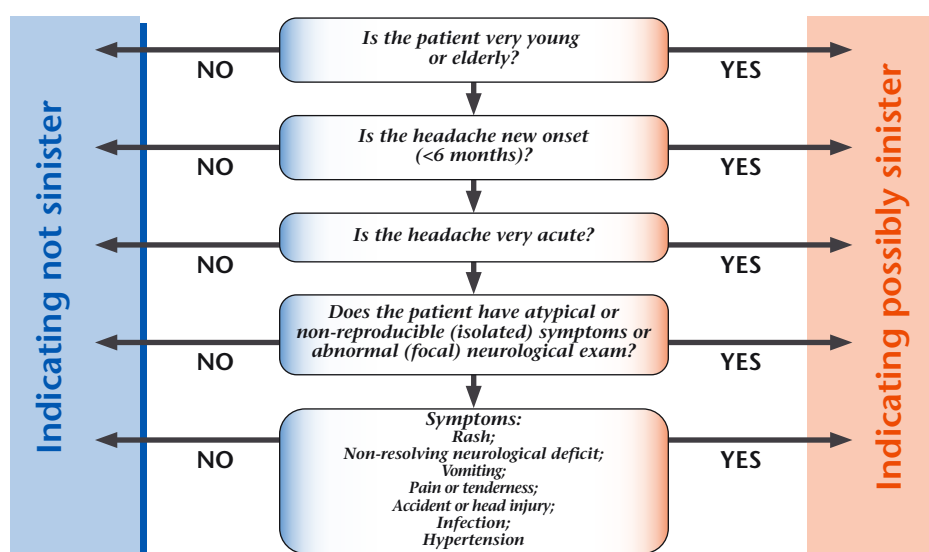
Indicating not sinister

Is the patient very young or elderly?

NO

YES

Is the headache new onset (<6 months)?

NO

YES

Is the headache very acute?

NO

YES

Does the patient have atypical or non-reproducible (isolated) symptoms or abnormal (focal) neurological exam?

NO

YES

Symptoms:
Rash;
Non-resolving neurological deficit;
Vomiting;
Pain or tenderness;
Accident or head injury;
Infection;
Hypertension

NO

YES

Indicating possibly sinister